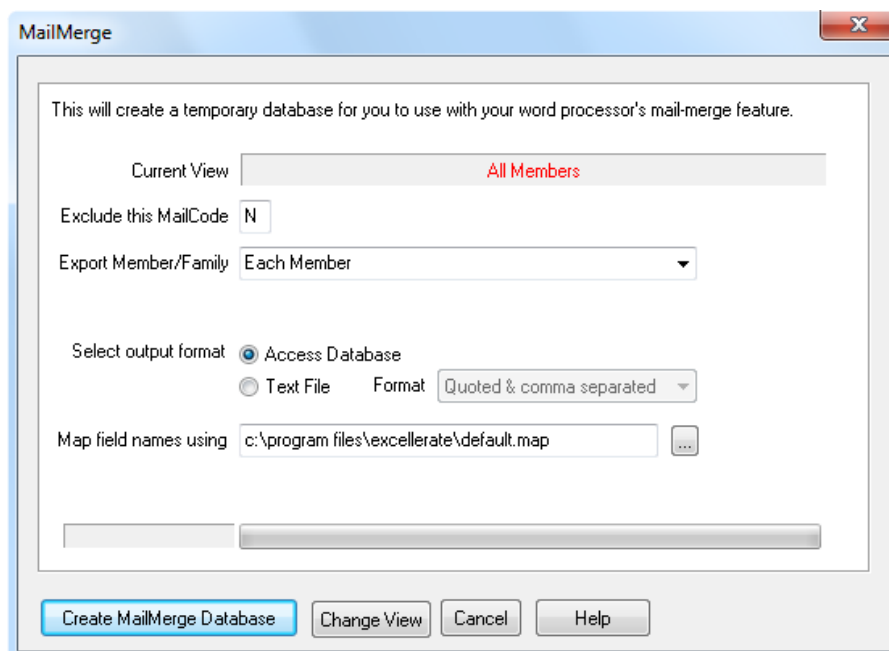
MailMerge

This will create a temporary database for you to use with your word processor's mail-merge feature.

Current View All Members

Exclude this MailCode N

Export Member/Family Each Member

Select output format Access Database

Text File Format Quoted & comma separated

Map field names using c:\program files\excellerate\default.map ...

Create MailMerge Database Change View Cancel Help